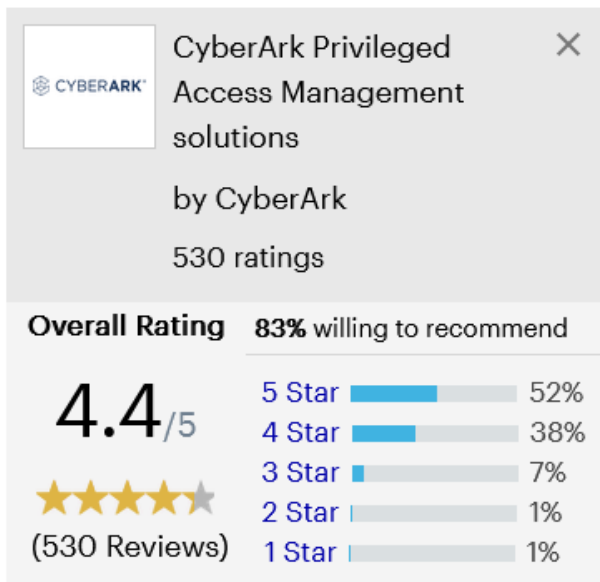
CYBERARK

CyberArk Privileged Access Management solutions

by CyberArk

530 ratings

×

Overall Rating

4.4/5

(530 Reviews)

83% willing to recommend

5 Star 52%
4 Star 38%
3 Star 7%
2 Star 1%
1 Star 1%